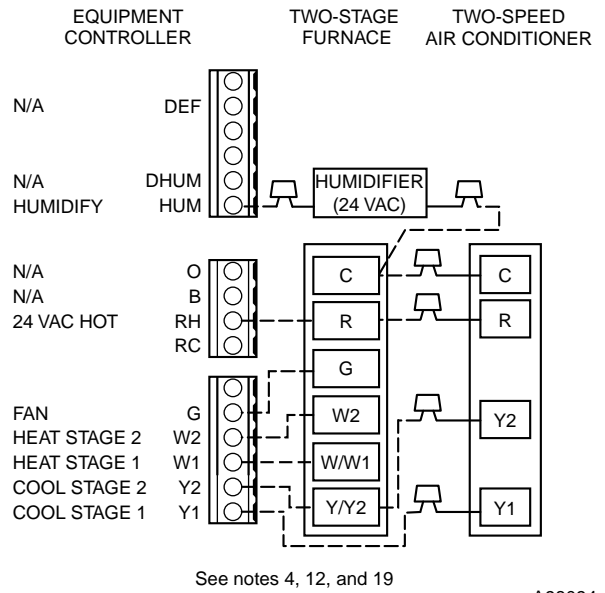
EQUIPMENT CONTROLLER

TWO-STAGE FURNACE

TWO-SPEED AIR CONDITIONER

N/A DEF

N/A DHUM

HUMIDIFY HUM

HUMIDIFIER (24 VAC)

N/A O

N/A B

24 VAC HOT RH

RC

FAN G

HEAT STAGE 2 W2

HEAT STAGE 1 W1

COOL STAGE 2 Y2

COOL STAGE 1 Y1

C

R

G

W2

W/W1

Y/Y2

C

R

Y2

Y1

See notes 4, 12, and 19

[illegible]